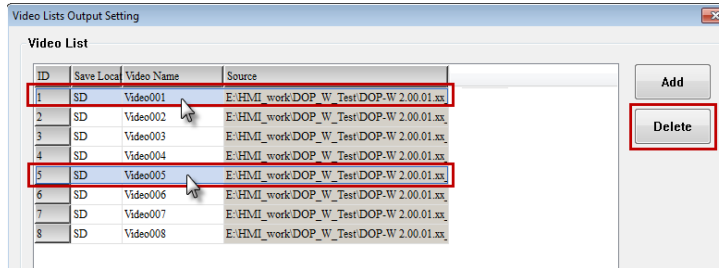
Video Lists Output Setting

Video List

| ID | Save Locat | Video Name | Source |
|---|---|---|---|
| 1 | SD | Video001 | E:\HMI_work\DOP_W_Test\DOP-W 2.00.01.xx |
| 2 | SD | Video002 | E:\HMI_work\DOP_W_Test\DOP-W 2.00.01.xx |
| 3 | SD | Video003 | E:\HMI_work\DOP_W_Test\DOP-W 2.00.01.xx |
| 4 | SD | Video004 | E:\HMI_work\DOP_W_Test\DOP-W 2.00.01.xx |
| 5 | SD | Video005 | E:\HMI_work\DOP_W_Test\DOP-W 2.00.01.xx |
| 6 | SD | Video006 | E:\HMI_work\DOP_W_Test\DOP-W 2.00.01.xx |
| 7 | SD | Video007 | E:\HMI_work\DOP_W_Test\DOP-W 2.00.01.xx |
| 8 | SD | Video008 | E:\HMI_work\DOP_W_Test\DOP-W 2.00.01.xx |

Add

Delete